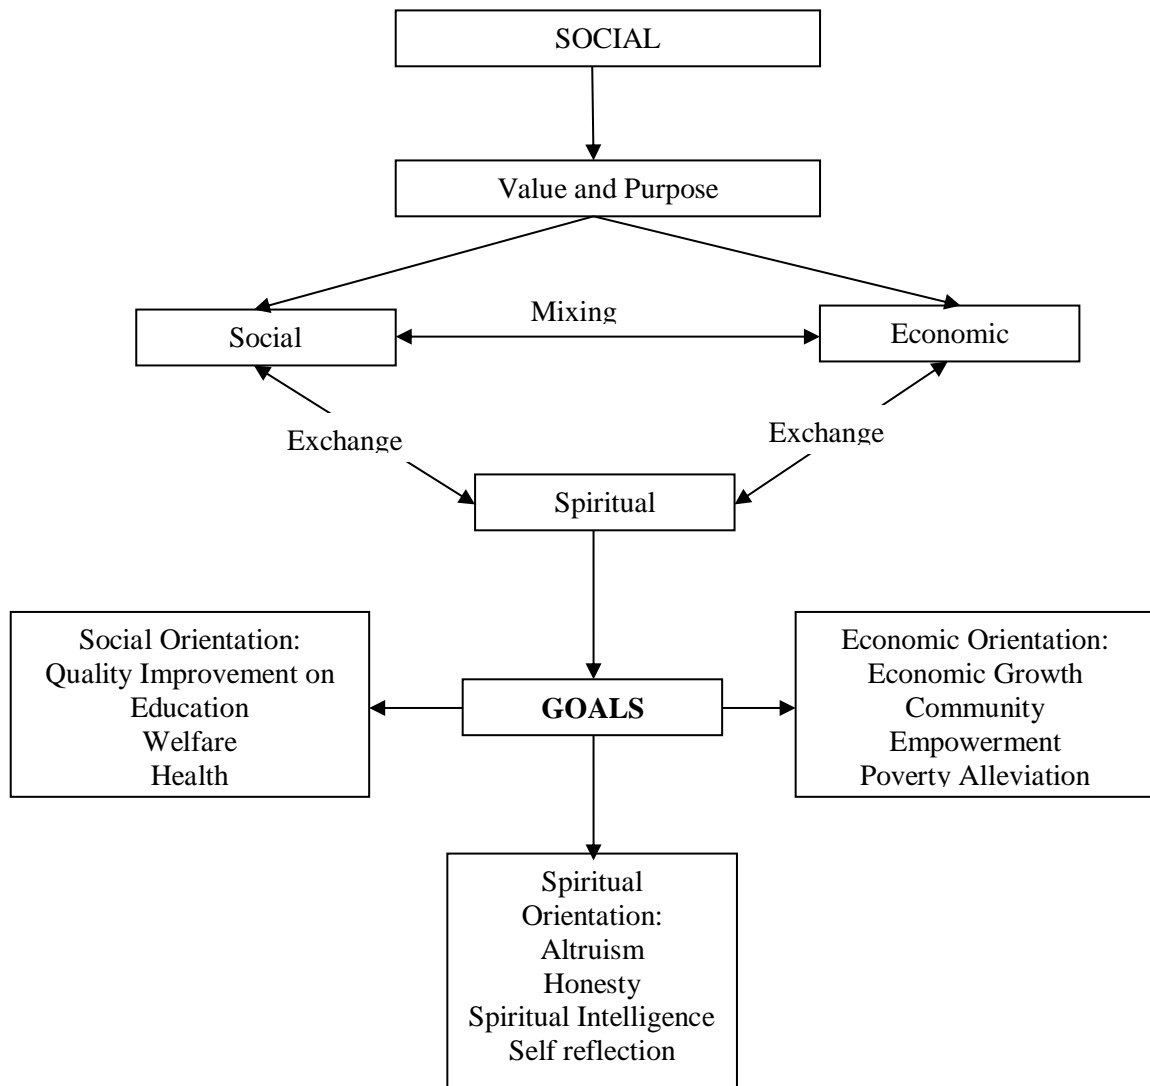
SOCIAL

Value and Purpose

Social

Mixing

Economic

Exchange

Exchange

Spiritual

Social Orientation:
Quality Improvement on
Education
Welfare
Health

GOALS

Economic Orientation:
Economic Growth
Community
Empowerment
Poverty Alleviation

Spiritual
Orientation:
Altruism
Honesty
Spiritual Intelligence
Self reflection